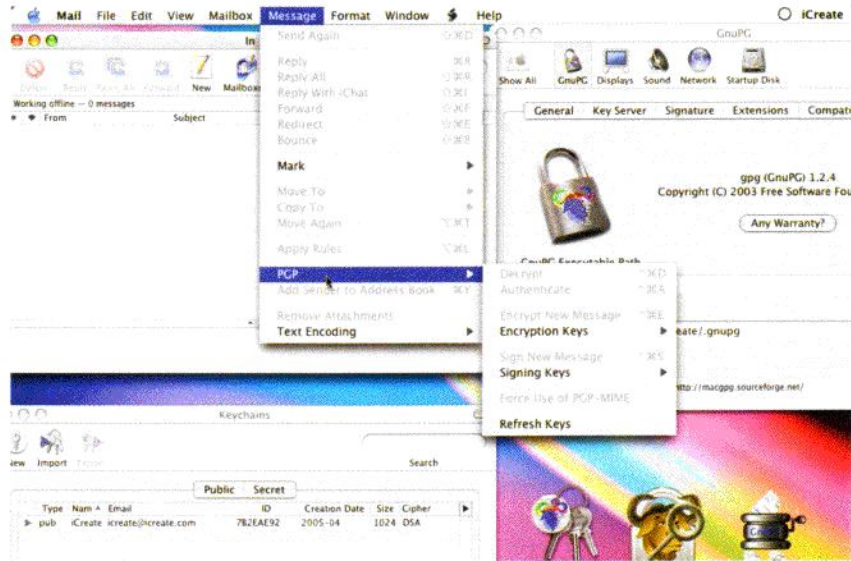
Mail File Edit View Mailbox Message Format Window Help iCreate

In

Delete Reply Reply All Forward New Mailbox

Working offline — 0 messages

From Subject

Send Again

Reply
Reply All
Reply With iChat
Forward
Redirect
Bounce

Mark

Move To
Copy To
Move Again

Apply Rules

PGP

Add Sender to Address Book

Remove Attachments
Text Encoding

Decrypt
Authenticate

Encrypt New Message
Encryption Keys

Sign New Message
Signing Keys

Force Use of PGP-MIME

Refresh Keys

GnuPG

Show All GnuPG Displays Sound Network Startup Disk

General Key Server Signature Extensions Compat

gpg (GnuPG) 1.2.4
Copyright (C) 2003 Free Software Fou

Any Warranty?

GnuPG Executable Path

eate/.gnupg

http://macgpg.sourceforge.net/

Keychains

New Import Export

Search

Public Secret

| Type | Name | Email | ID | Creation Date | Size | Cipher |
|---|---|---|---|---|---|---|
| pub | iCreate | icreate@icreate.com | 7B2EAE92 | 2005-04 | 1024 | DSA |